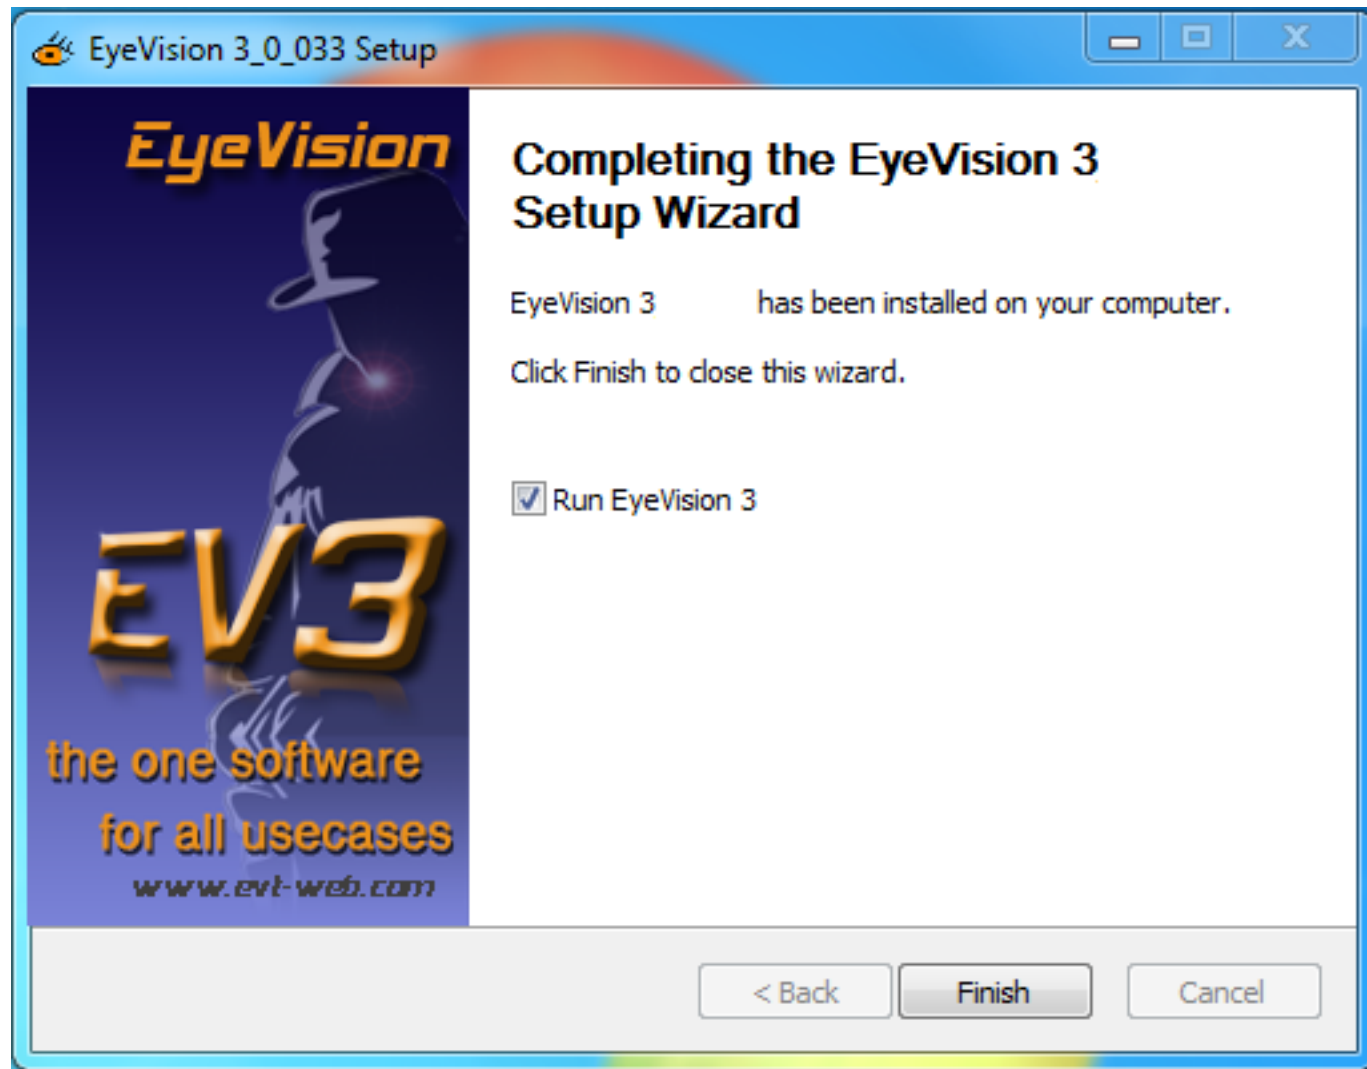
EyeVision 3_0_033 Setup

EyeVision

EV3

the one software

for all usecases

www.evt-web.com

Completing the EyeVision 3 Setup Wizard

EyeVision 3 has been installed on your computer.

Click Finish to close this wizard.

Run EyeVision 3

< Back

Finish

Cancel